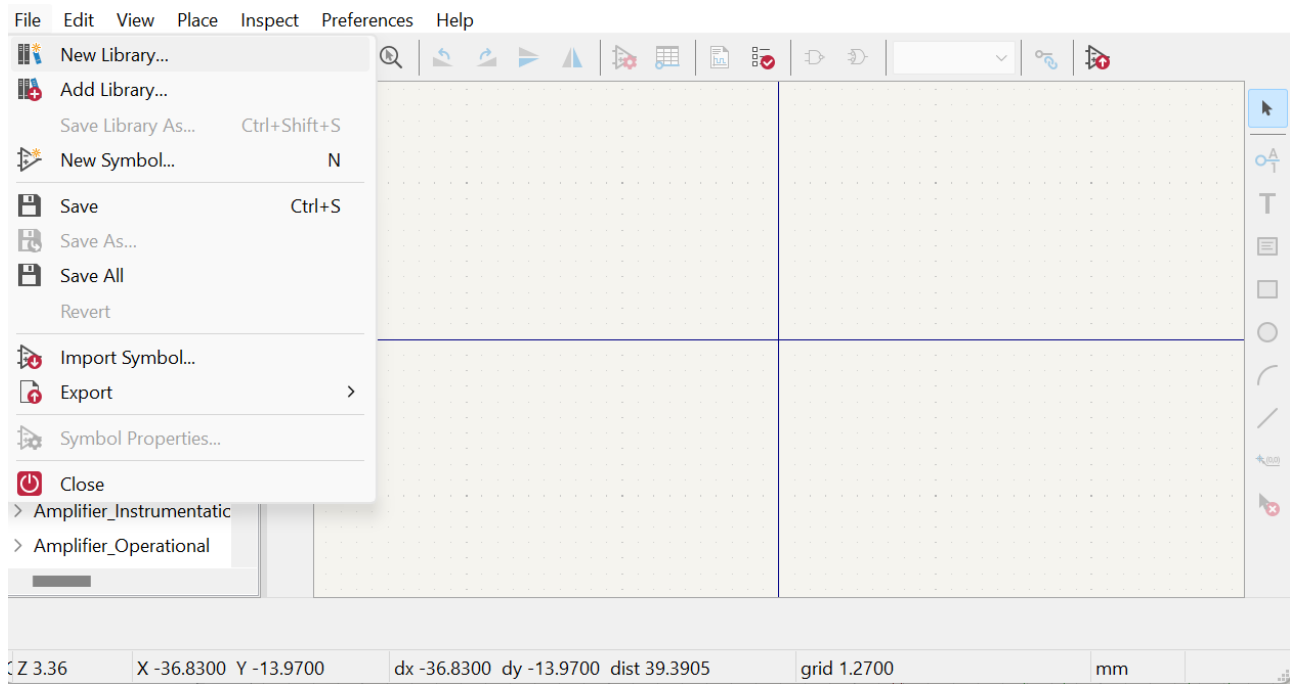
File Edit View Place Inspect Preferences Help

New Library...
Add Library...
Save Library As... Ctrl+Shift+S
New Symbol... N
Save Ctrl+S
Save As...
Save All
Revert
Import Symbol...
Export >
Symbol Properties...
Close

> Amplifier_Instrumentatic
> Amplifier_Operational

Z 3.36 X -36.8300 Y -13.9700 dx -36.8300 dy -13.9700 dist 39.3905 grid 1.2700 mm